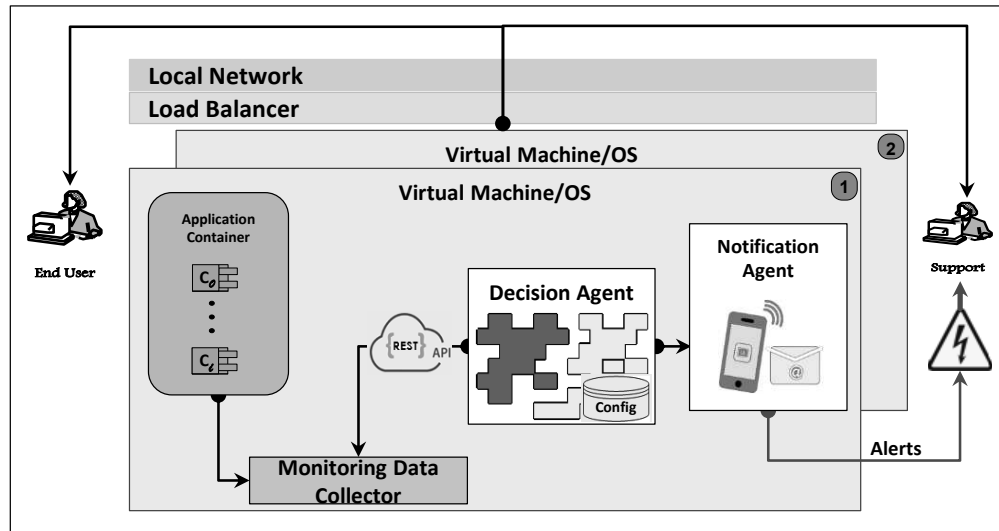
Local Network

Load Balancer

Virtual Machine/OS

2

Virtual Machine/OS

1

Application Container

$C_0$

$C_i$

End User

{REST} API

Decision Agent

Config

Notification Agent

Support

Monitoring Data Collector

Alerts